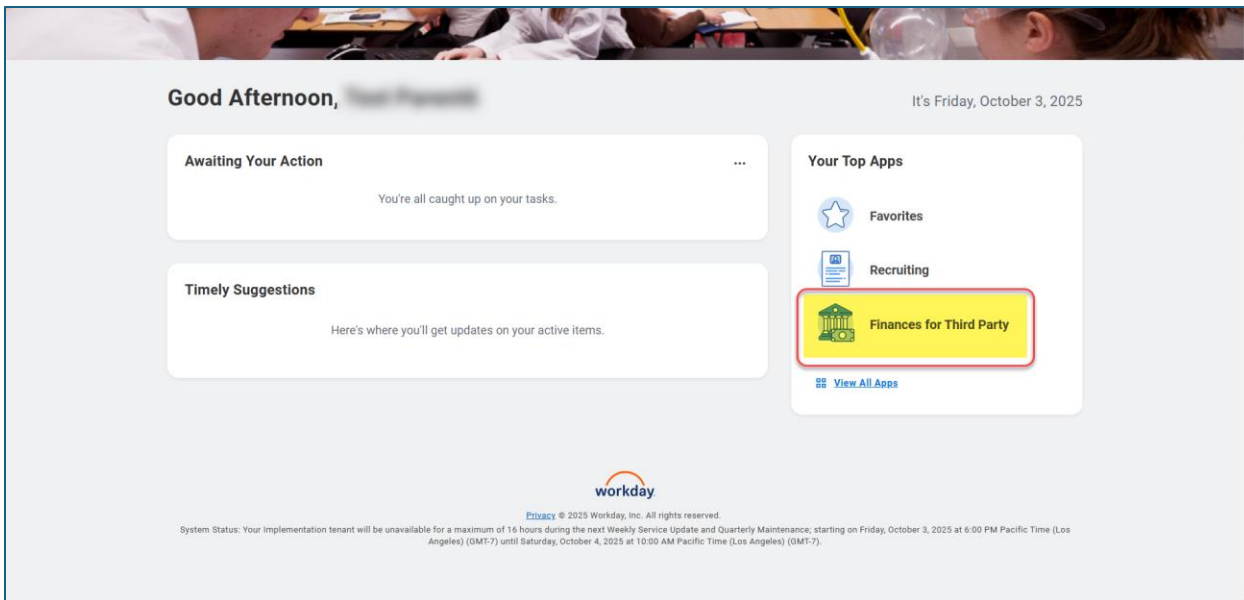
Good Afternoon, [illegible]

It's Friday, October 3, 2025

Awaiting Your Action

...

You're all caught up on your tasks.

Timely Suggestions

Here's where you'll get updates on your active items.

Your Top Apps

Favorites

Recruiting

Finances for Third Party

View All Apps

workday

Privacy © 2025 Workday, Inc. All rights reserved.

System Status: Your Implementation tenant will be unavailable for a maximum of 16 hours during the next Weekly Service Update and Quarterly Maintenance; starting on Friday, October 3, 2025 at 6:00 PM Pacific Time (Los Angeles) (GMT-7) until Saturday, October 4, 2025 at 10:00 AM Pacific Time (Los Angeles) (GMT-7).